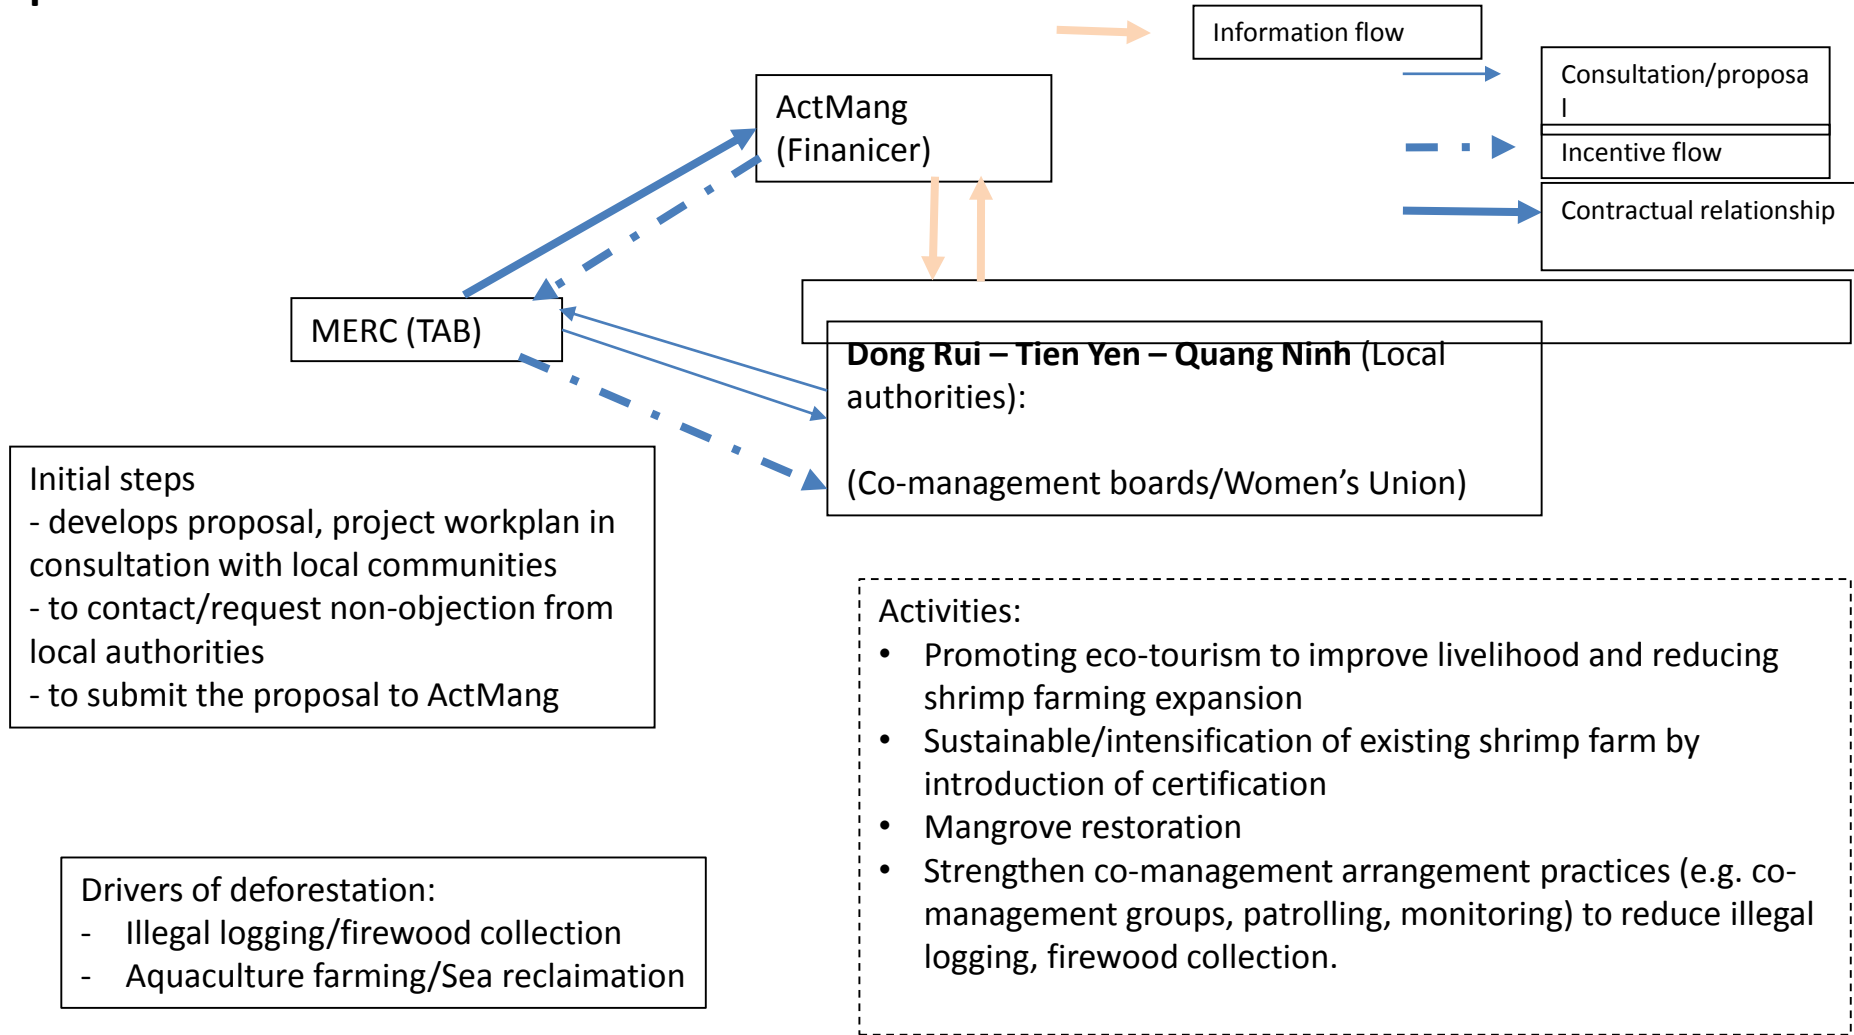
Information flow

Consultation/proposa l

Incentive flow

Contractual relationship

ActMang (Financer)

MERC (TAB)

**Dong Rui – Tien Yen – Quang Ninh** (Local authorities):

(Co-management boards/Women's Union)

Initial steps
- develops proposal, project workplan in consultation with local communities
- to contact/request non-objection from local authorities
- to submit the proposal to ActMang

Activities:
• Promoting eco-tourism to improve livelihood and reducing shrimp farming expansion
• Sustainable/intensification of existing shrimp farm by introduction of certification
• Mangrove restoration
• Strengthen co-management arrangement practices (e.g. co-management groups, patrolling, monitoring) to reduce illegal logging, firewood collection.

Drivers of deforestation:
- Illegal logging/firewood collection
- Aquaculture farming/Sea reclaimation